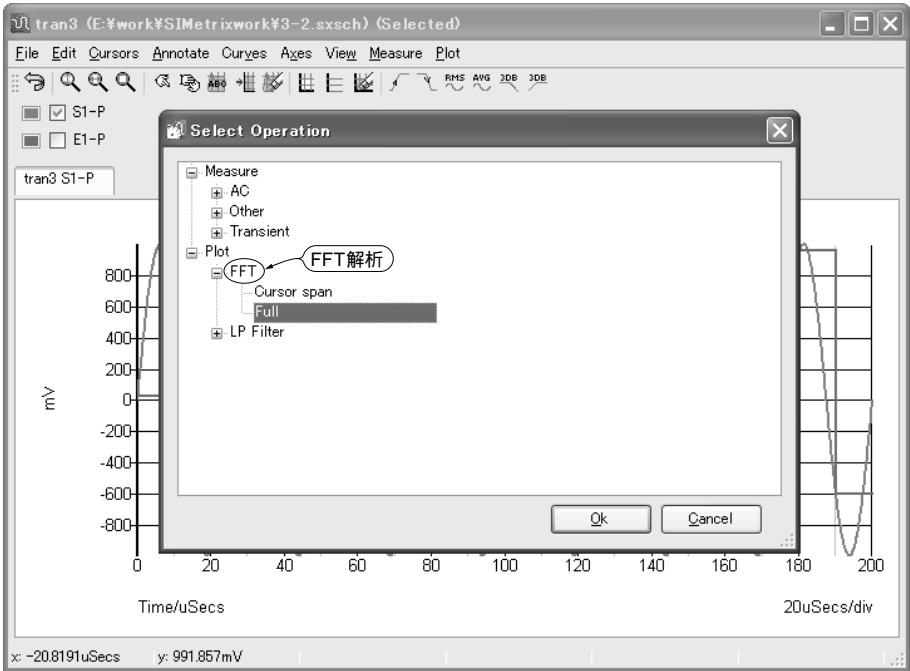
tran3 (E:¥work¥SIMetrixwork¥3-2.sxsch) (Selected)

File Edit Cursors Annotate Curves Axes View Measure Plot

RMS AVG 3DB 3DB

S1-P
E1-P

tran3 S1-P

Select Operation

Measure
AC
Other
Transient
Plot
FFT
FFT解析
Cursor span
Full
LP Filter

Ok Cancel

800
600
400
200
0
-200
-400
-600
-800

mV

0 20 40 60 80 100 120 140 160 180 200

Time/uSecs

20uSecs/div

x: -20.8191uSecs y: 991.857mV